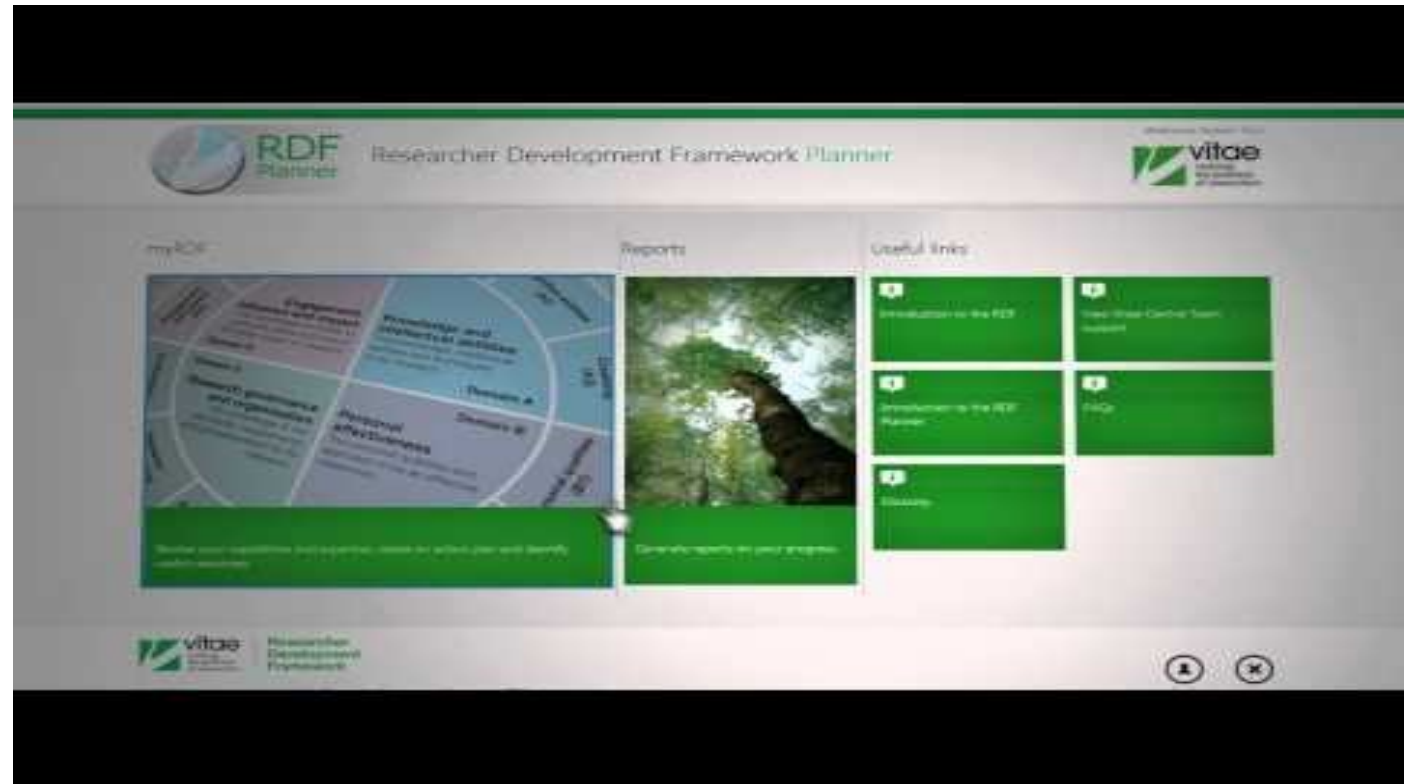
RDF Planner

Researcher Development Framework Planner

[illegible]

vitae

myRDF

Reports

Useful links

Knowledge and intellectual abilities

Engagement, influence and impact

Research governance and organisation

Personal effectiveness

Domain A

Domain B

Domain C

Domain D

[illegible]

Generate reports on your progress

Introduction to the RDF

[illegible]

Introduction to the RDF Planner

FAQs

Glossary

vitae

Researcher Development Framework